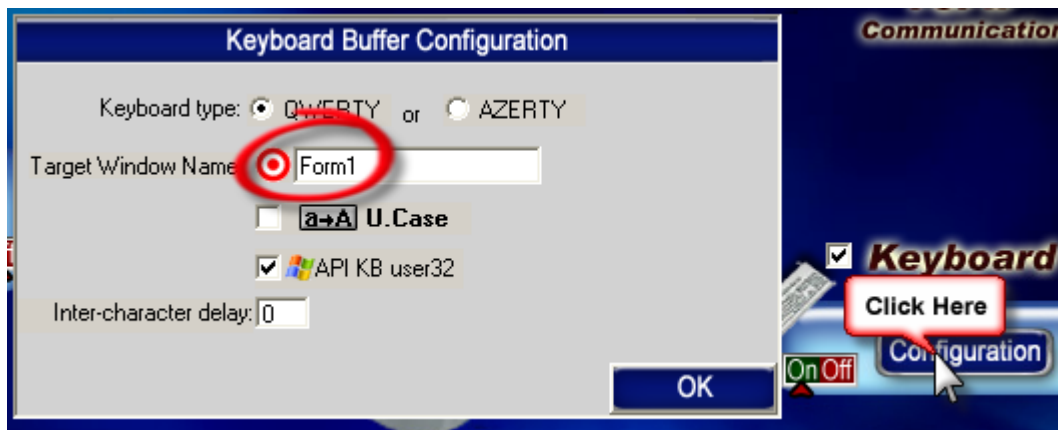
Keyboard Buffer Configuration

Keyboard type: QWERTY or AZERTY

Target Window Name Form1

a→A U.Case

API KB user32

Inter-character delay: 0

OK

Communication

Keyboard

Click Here

On Off

Configuration